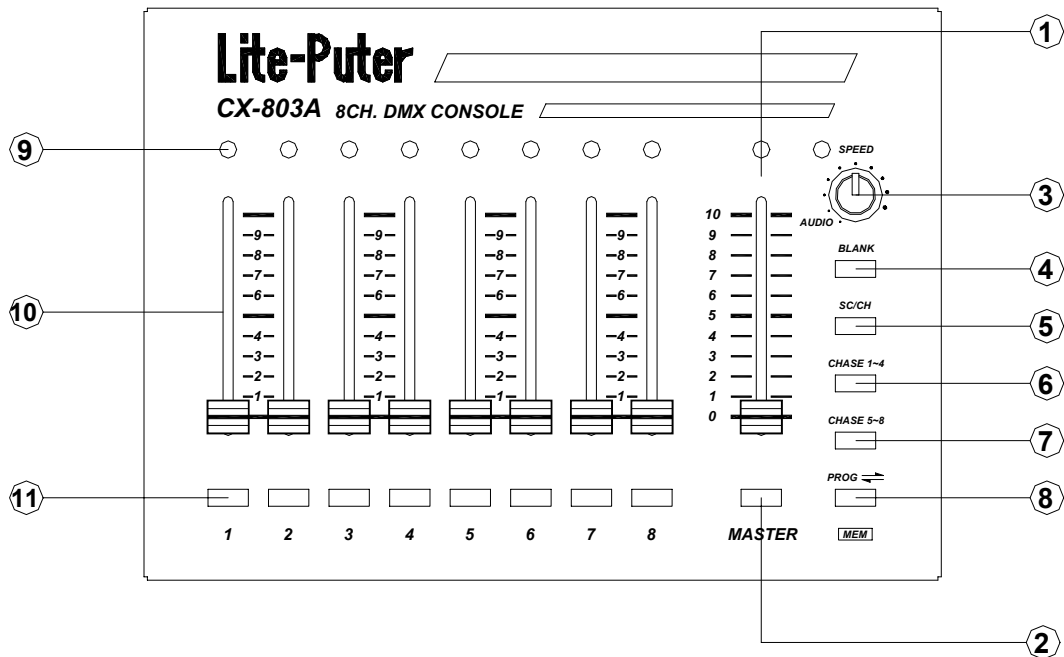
Lite-Puter

CX-803A 8CH. DMX CONSOLE

1

9

SPEED

3

AUDIO

-9-
-8-
-7-
-6-
-4-
-3-
-2-
-1-

-9-
-8-
-7-
-6-
-4-
-3-
-2-
-1-

-9-
-8-
-7-
-6-
-4-
-3-
-2-
-1-

-9-
-8-
-7-
-6-
-4-
-3-
-2-
-1-

10
9
8
7
6
5
4
3
2
1
0

BLANK

4

10

SC/CH

5

CHASE 1~4

6

CHASE 5~8

7

11

PROG

8

1 2 3 4 5 6 7 8

MASTER

MEM

2